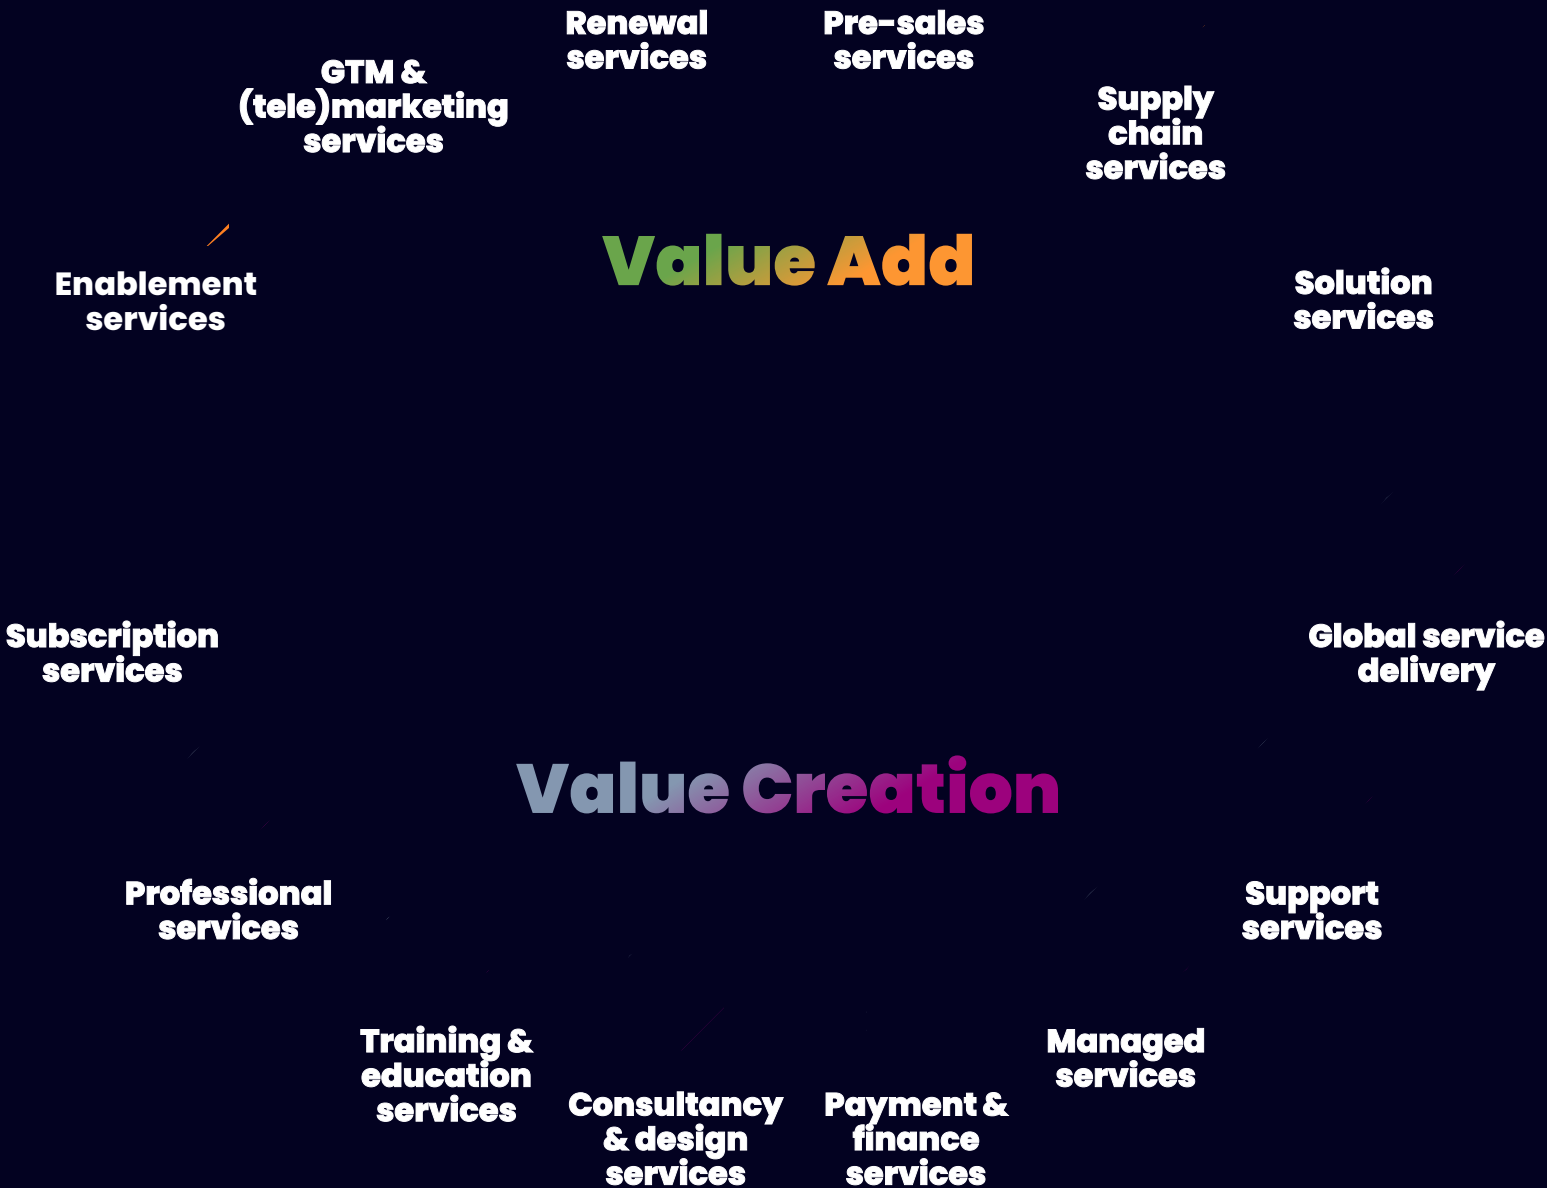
Renewal services

Pre-sales services

GTM & (tele)marketing services

Supply chain services

Value Add

Enablement services

Solution services

Subscription services

Global service delivery

Value Creation

Professional services

Support services

Training & education services

Managed services

Consultancy & design services

Payment & finance services